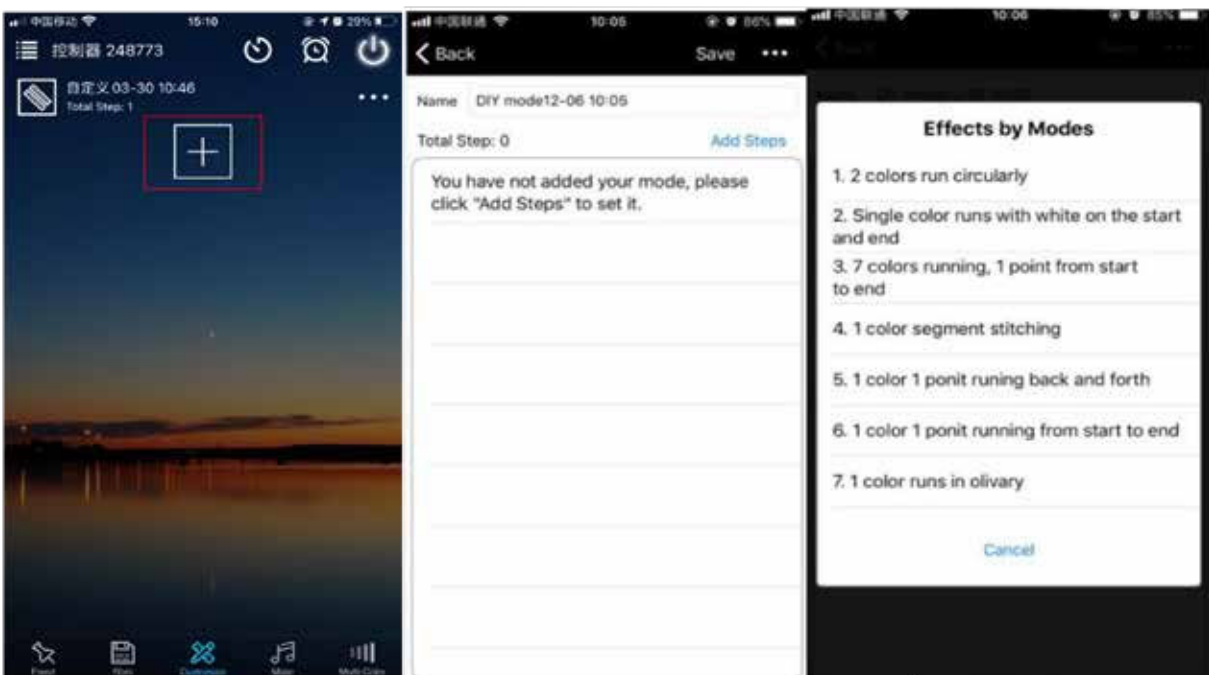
中国移动 15:10 29%

控制器 248773

自定义 03-30 10:46
Total Step: 1

+

中国联通 10:05 86%

Back Save •••

Name DIY mode12-06 10:05

Total Step: 0 Add Steps

You have not added your mode, please click "Add Steps" to set it.

中国联通 10:06 85%

Effects by Modes

1. 2 colors run circularly

2. Single color runs with white on the start and end

3. 7 colors running, 1 point from start to end

4. 1 color segment stitching

5. 1 color 1 ponit runing back and forth

6. 1 color 1 ponit running from start to end

7. 1 color runs in olivary

Cancel